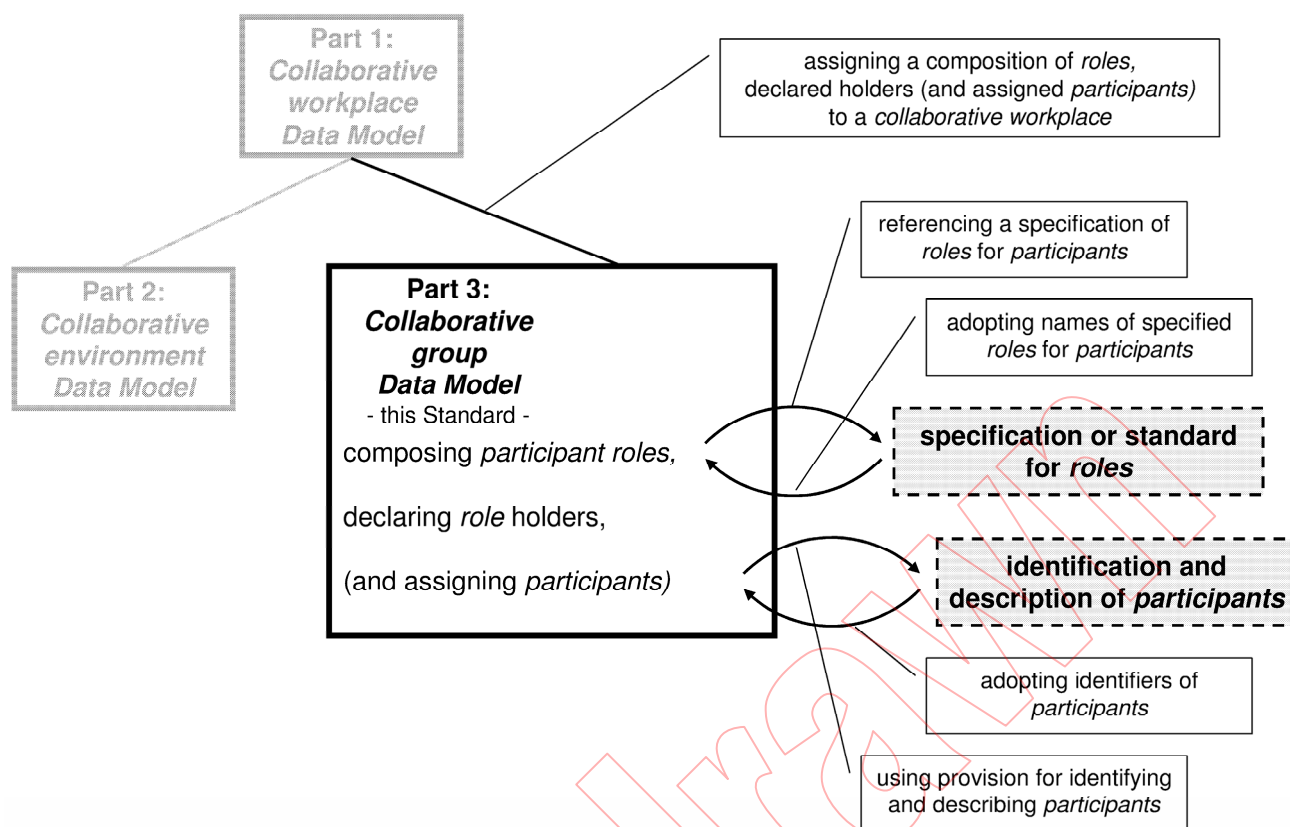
Part 1:
*Collaborative workplace Data Model*

assigning a composition of *roles,* declared holders (and assigned *participants)* to a *collaborative workplace*

referencing a specification of *roles* for *participants*

Part 2:
*Collaborative environment Data Model*

Part 3:
*Collaborative group Data Model*
- this Standard -

composing *participant roles,*

declaring *role* holders,

(and assigning *participants)*

adopting names of specified *roles* for *participants*

specification or standard for *roles*

identification and description of *participants*

adopting identifiers of *participants*

using provision for identifying and describing *participants*

Withdrawn